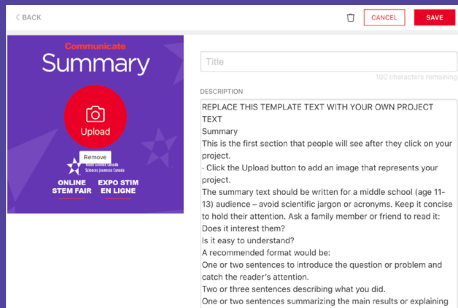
< BACK

CANCEL

SAVE

Communicate

Summary

Upload

Remove

ONLINE STEM FAIR

EXPO STIM EN LIGNE

Title

100 characters remaining

DESCRIPTION

REPLACE THIS TEMPLATE TEXT WITH YOUR OWN PROJECT TEXT
Summary
This is the first section that people will see after they click on your project.
- Click the Upload button to add an image that represents your project.
The summary text should be written for a middle school (age 11-13) audience – avoid scientific jargon or acronyms. Keep it concise to hold their attention. Ask a family member or friend to read it:
Does it interest them?
Is it easy to understand?
A recommended format would be:
One or two sentences to introduce the question or problem and catch the reader's attention.
Two or three sentences describing what you did.
One or two sentences summarizing the main results or explaining